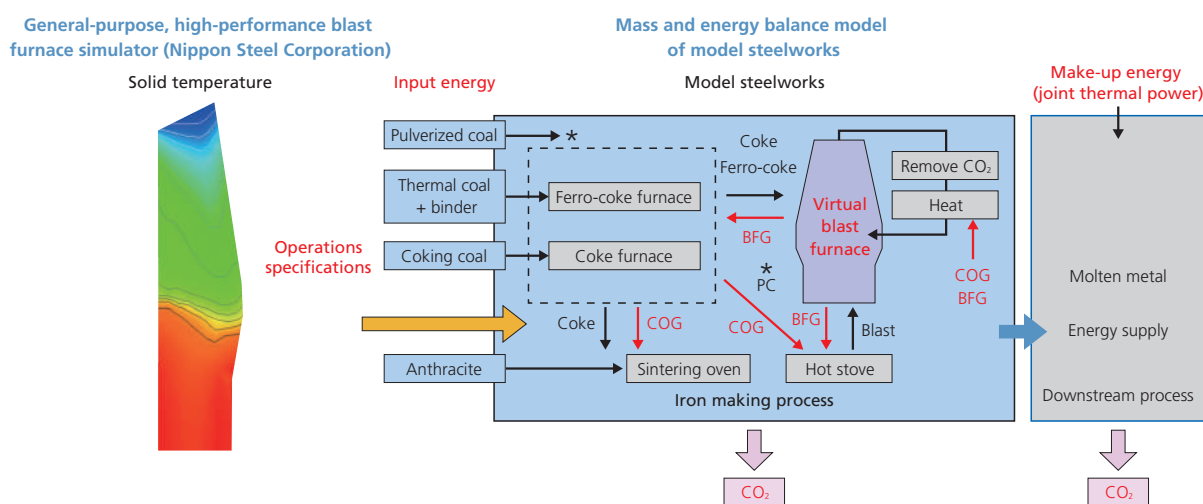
General-purpose, high-performance blast furnace simulator (Nippon Steel Corporation)

Solid temperature

Operations specifications

Mass and energy balance model of model steelworks

Input energy

Model steelworks

Make-up energy (joint thermal power)

Pulverized coal

*

Thermal coal + binder

Coking coal

Ferro-coke furnace

Coke furnace

Coke

Ferro-coke

BFG

*

PC

Virtual blast furnace

Remove $CO_2$

Heat

COG

BFG

Coke

COG

COG

BFG

Blast

Anthracite

Sintering oven

Hot stove

Iron making process

Molten metal

Energy supply

Downstream process

$CO_2$

$CO_2$